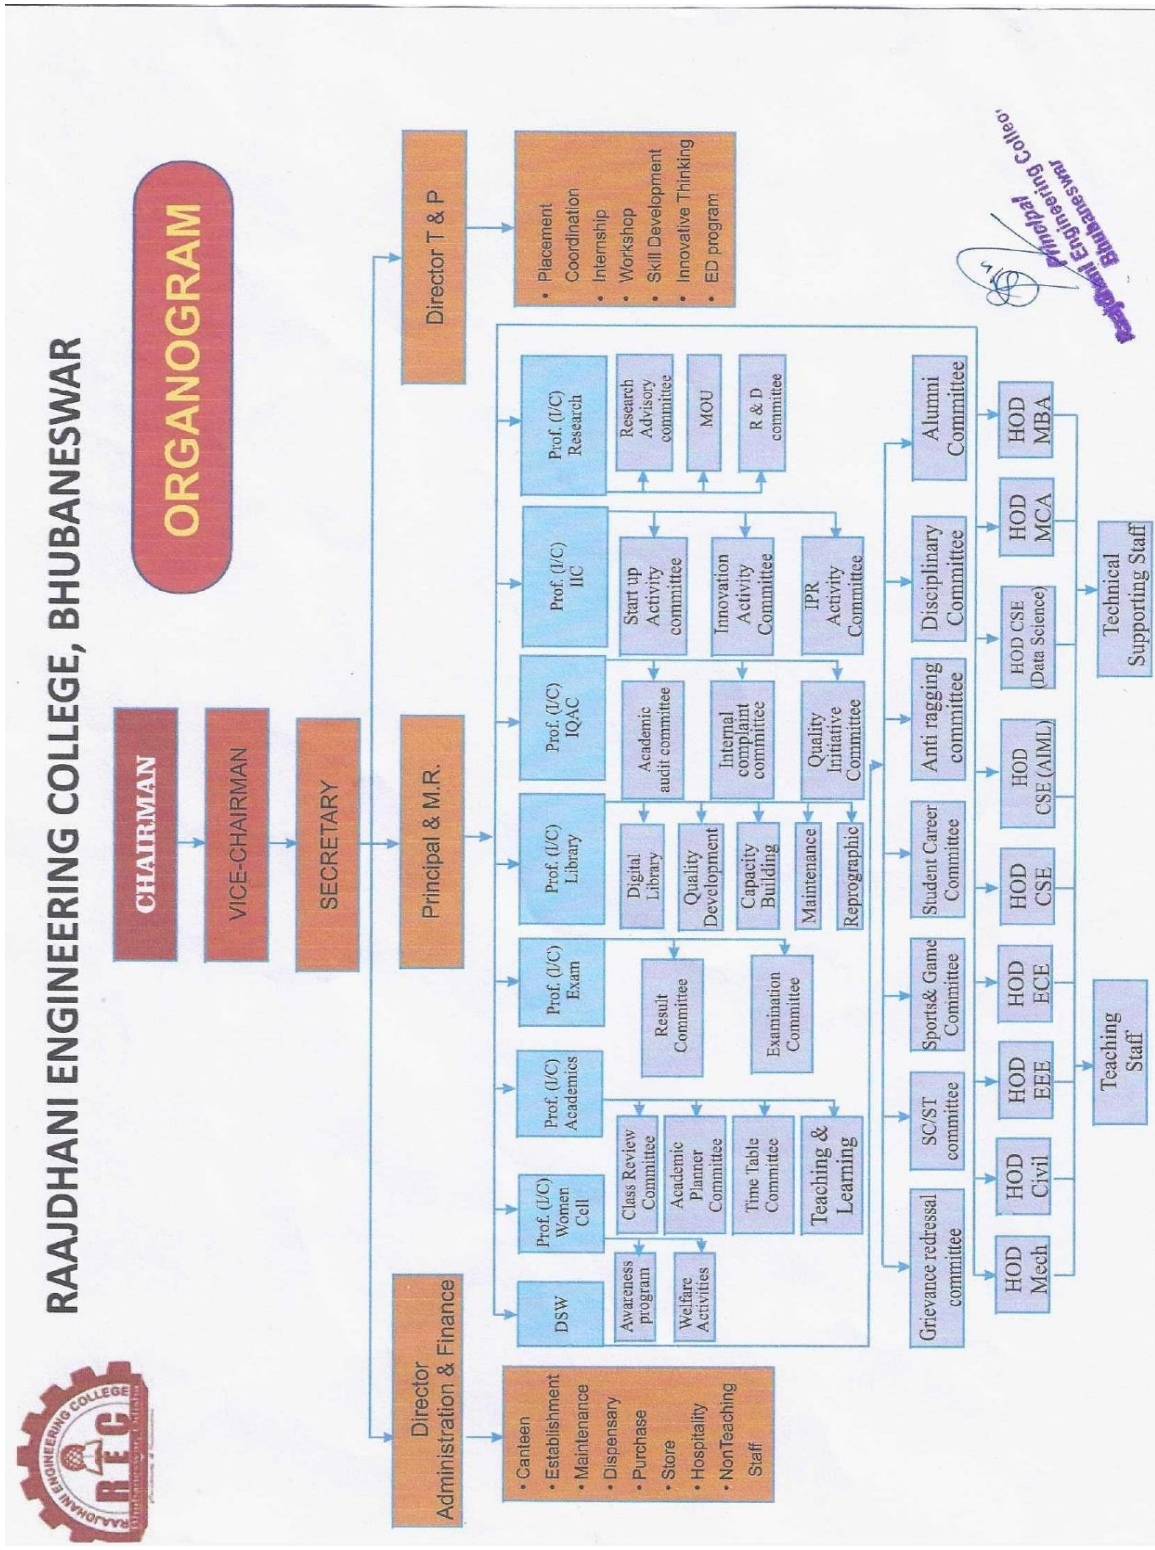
RAAJDHANI ENGINEERING COLLEGE, BHUBANESWAR

ORGANOGRAM

RAAJDHANI ENGINEERING COLLEGE
REC
Bhubaneswar

CHAIRMAN

VICE-CHAIRMAN

SECRETARY

Director Administration & Finance

Principal & M.R.

Director T & P

• Canteen
• Establishment
• Maintenance
• Dispensary
• Purchase
• Store
• Hospitality
• NonTeaching Staff

• Placement Coordination
• Internship
• Workshop
• Skill Development
• Innovative Thinking
• ED program

DSW

Awareness program

Welfare Activities

Prof. (I/C) Women Cell

Prof. (I/C) Academics

Class Review Committee

Academic Planner Committee

Time Table Committee

Teaching & Learning

Prof. (I/C) Exam

Result Committee

Examination Committee

Prof. (I/C) Library

Digital Library

Quality Development

Capacity Building

Maintenance

Reprographic

Prof. (I/C) IQAC

Academic audit committee

Internal complaint committee

Quality Initiative Committee

Prof. (I/C) IIC

Start up Activity committee

Innovation Activity Committee

IPR Activity Committee

Prof. (I/C) Research

Research Advisory committee

MOU

R & D committee

Grievance redressal committee

SC/ST committee

Sports& Game Committee

Student Career Committee

Anti ragging committee

Disciplinary Committee

Alumni Committee

HOD Mech

HOD Civil

HOD EEE

HOD ECE

HOD CSE

HOD CSE (AIML)

HOD CSE (Data Science)

HOD MCA

HOD MBA

Teaching Staff

Technical Supporting Staff

Principal
Raajdhani Engineering College
Bhubaneswar